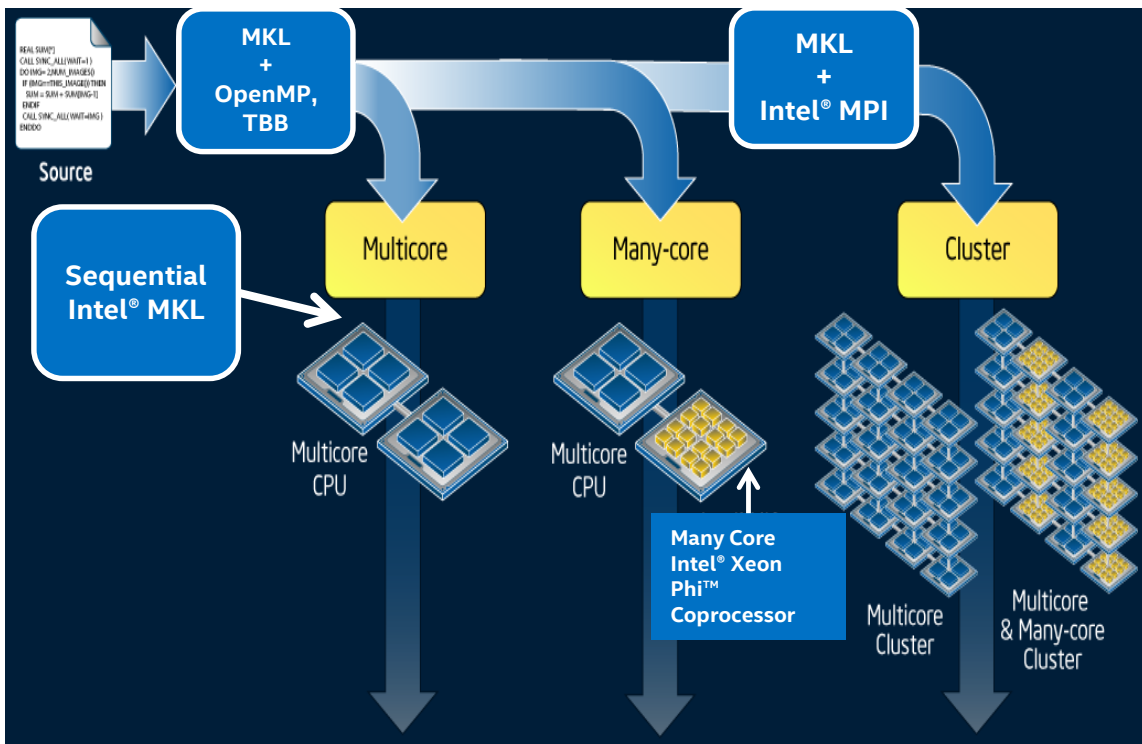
REAL SUM[*]
CALL SYNC_ALL( WAIT=1 )
DO IMG= 2,NUM_IMAGES()
IF (IMG==THIS_IMAGE()) THEN
SUM = SUM + SUM[IMG-1]
ENDIF
CALL SYNC_ALL( WAIT=IMG )
ENDDO

Source

MKL + OpenMP, TBB

MKL + Intel® MPI

Multicore

Many-core

Cluster

Sequential Intel® MKL

Multicore CPU

Multicore CPU

Many Core Intel® Xeon Phi™ Coprocessor

Multicore Cluster

Multicore & Many-core Cluster